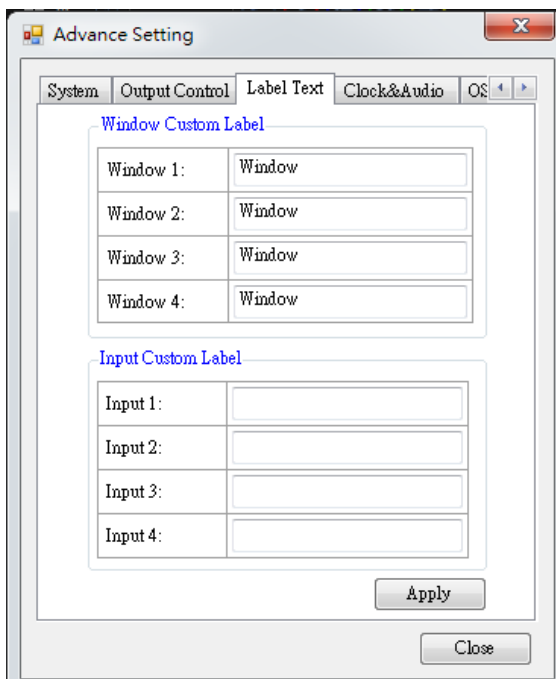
Advance Setting

System | Output Control | Label Text | Clock&Audio | OS

Window Custom Label

| Window 1: | Window |
|---|---|
| Window 2: | Window |
| Window 3: | Window |
| Window 4: | Window |

Input Custom Label

| Input 1: | |
|---|---|
| Input 2: | |
| Input 3: | |
| Input 4: | |

Apply

Close